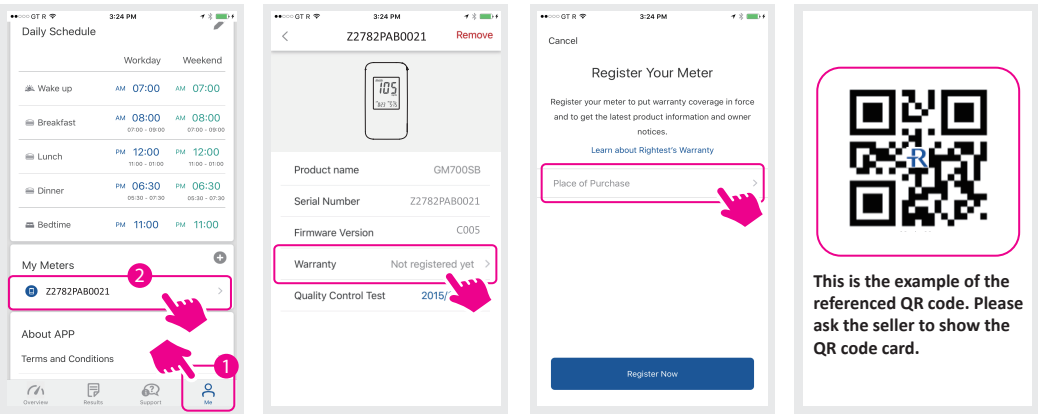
●●●○○ GT R 3:24 PM

Daily Schedule

| | Workday | Weekend |
|---|---|---|
| Wake up | AM 07:00 | AM 07:00 |
| Breakfast | AM 08:00 07:00 - 09:00 | AM 08:00 07:00 - 09:00 |
| Lunch | PM 12:00 11:00 - 01:00 | PM 12:00 11:00 - 01:00 |
| Dinner | PM 06:30 05:30 - 07:30 | PM 06:30 05:30 - 07:30 |
| Bedtime | PM 11:00 | PM 11:00 |

My Meters

2

Z2782PAB0021

About APP

Terms and Conditions

1

Overview Results Support Me

●●●○○ GT R 3:24 PM

Z2782PAB0021 Remove

105

Product name GM700SB

Serial Number Z2782PAB0021

Firmware Version C005

Warranty Not registered yet

Quality Control Test 2015/

●●●○○ GT R 3:24 PM

Cancel

Register Your Meter

Register your meter to put warranty coverage in force and to get the latest product information and owner notices.

Learn about Rightest's Warranty

Place of Purchase

Register Now

R

This is the example of the referenced QR code. Please ask the seller to show the QR code card.